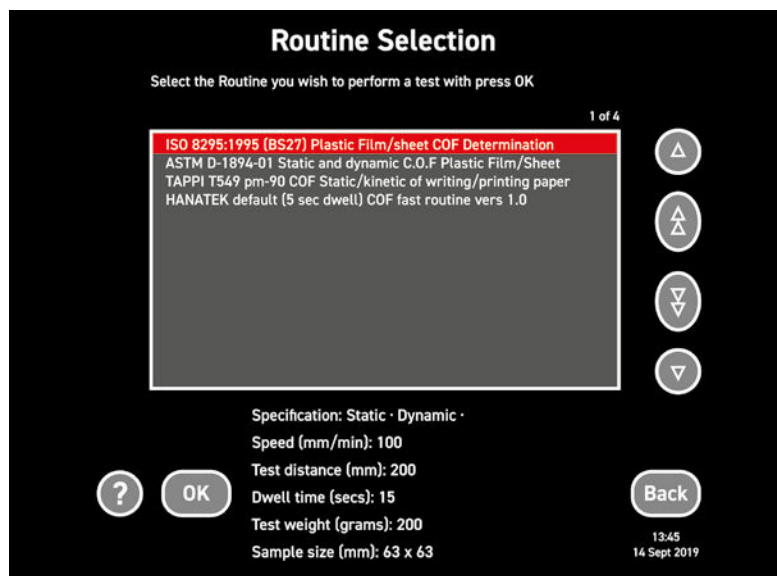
Routine Selection

Select the Routine you wish to perform a test with press OK

1 of 4

ISO 8295:1995 (BS27) Plastic Film/sheet COF Determination
ASTM D-1894-01 Static and dynamic C.O.F Plastic Film/Sheet
TAPPI T549 pm-90 COF Static/kinetic of writing/printing paper
HANATEK default (5 sec dwell) COF fast routine vers 1.0

Specification: Static · Dynamic ·
Speed (mm/min): 100
Test distance (mm): 200
Dwell time (secs): 15
Test weight (grams): 200
Sample size (mm): 63 x 63

?

OK

Back

13:45
14 Sept 2019